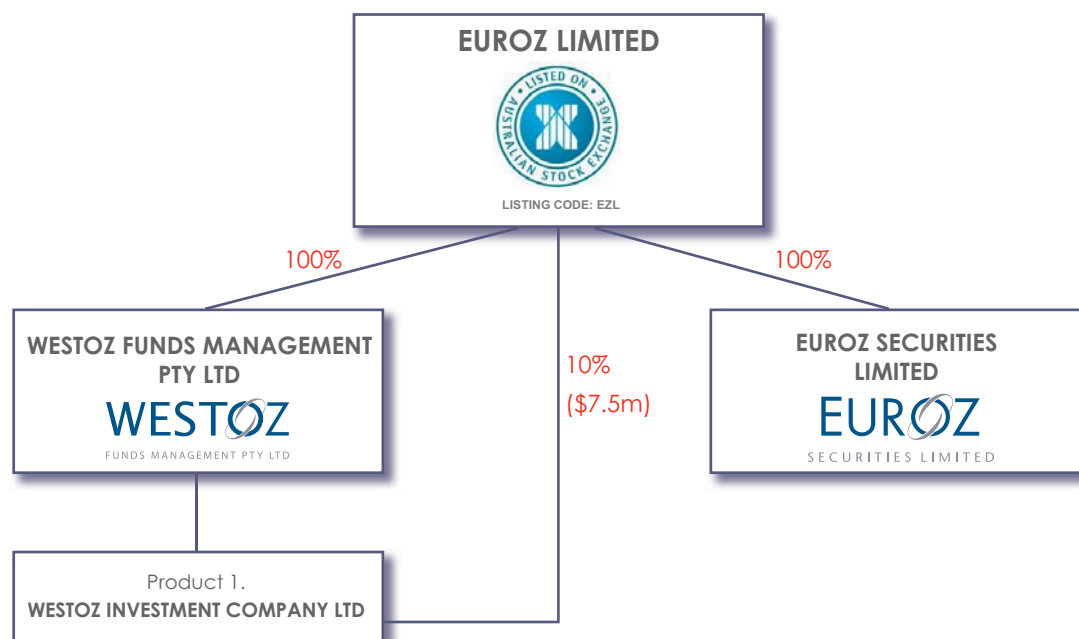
EUROZ LIMITED

LISTED ON AUSTRALIAN STOCK EXCHANGE

LISTING CODE: EZL

100%

100%

WESTOZ FUNDS MANAGEMENT PTY LTD

WESTOZ

FUNDS MANAGEMENT PTY LTD

10%

($7.5m)

EUROZ SECURITIES LIMITED

EUROZ

SECURITIES LIMITED

Product 1.

WESTOZ INVESTMENT COMPANY LTD